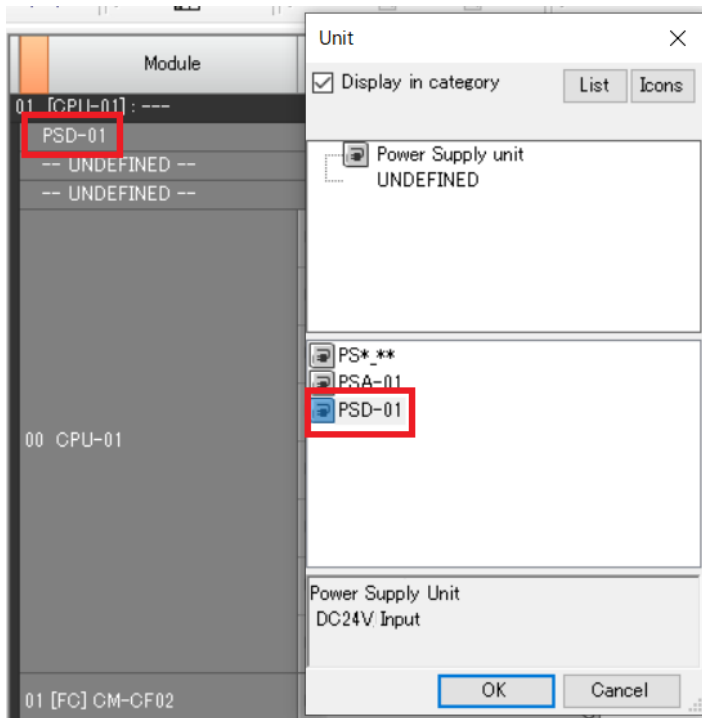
Module

01 [CPU-01] : ---
PSD-01
-- UNDEFINED --
-- UNDEFINED --

00 CPU-01

01 [FC] CM-CF02

Unit
×
Display in category
List
Icons

Power Supply unit
UNDEFINED

PS*_**
PSA-01
PSD-01

Power Supply Unit
DC24V Input

OK
Cancel